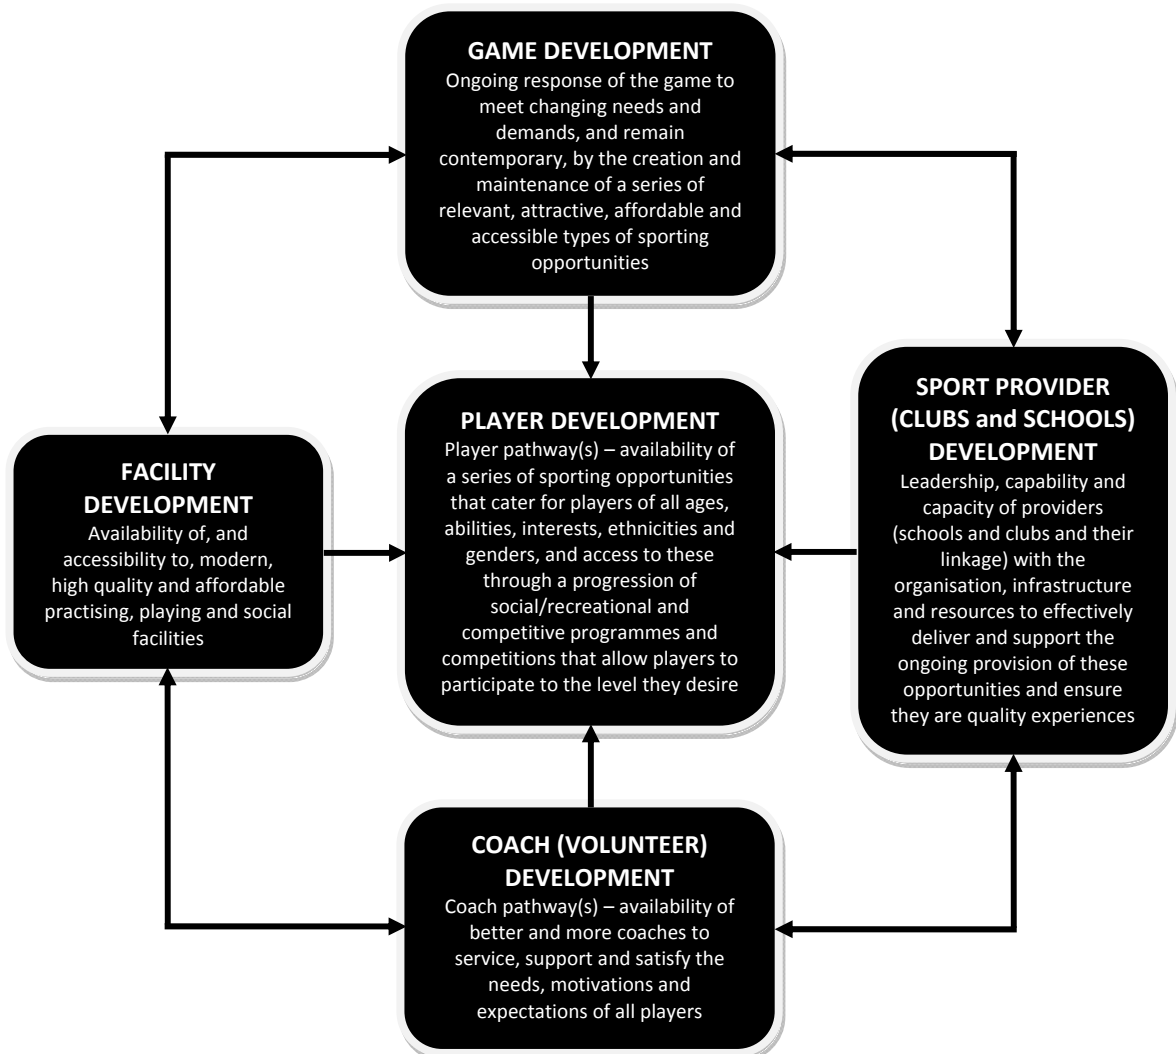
GAME DEVELOPMENT
Ongoing response of the game to meet changing needs and demands, and remain contemporary, by the creation and maintenance of a series of relevant, attractive, affordable and accessible types of sporting opportunities

FACILITY DEVELOPMENT
Availability of, and accessibility to, modern, high quality and affordable practising, playing and social facilities

PLAYER DEVELOPMENT
Player pathway(s) – availability of a series of sporting opportunities that cater for players of all ages, abilities, interests, ethnicities and genders, and access to these through a progression of social/recreational and competitive programmes and competitions that allow players to participate to the level they desire

SPORT PROVIDER (CLUBS and SCHOOLS) DEVELOPMENT
Leadership, capability and capacity of providers (schools and clubs and their linkage) with the organisation, infrastructure and resources to effectively deliver and support the ongoing provision of these opportunities and ensure they are quality experiences

COACH (VOLUNTEER) DEVELOPMENT
Coach pathway(s) – availability of better and more coaches to service, support and satisfy the needs, motivations and expectations of all players